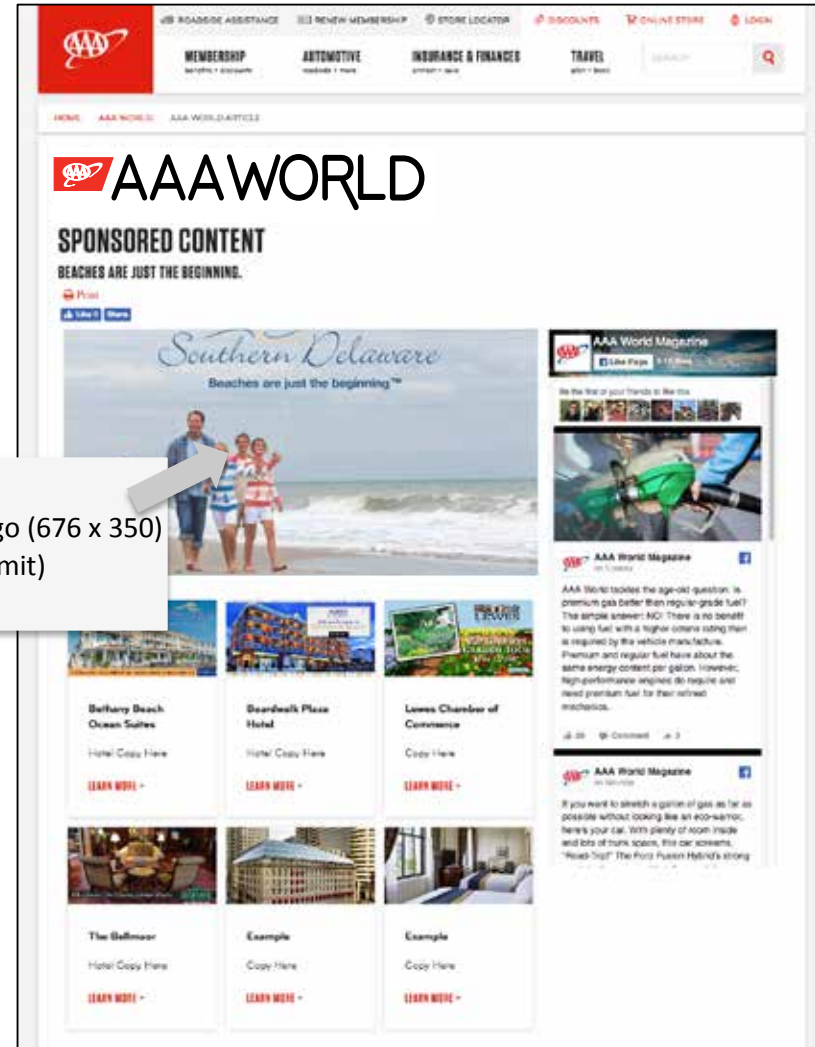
AAA

ROADSIDE ASSISTANCE RENEW MEMBERSHIP STORE LOCATOR DISCOUNTS ONLINE STORE LOGIN

MEMBERSHIP benefits + discounts AUTOMOTIVE roadside + more INSURANCE & FINANCES protect + save TRAVEL plan + book SEARCH

HOME AAA WORLD AAA WORLD ARTICLE

AAAWORLD

SPONSORED CONTENT

BEACHES ARE JUST THE BEGINNING.

Print

Like 0 Share

Southern Delaware

Beaches are just the beginning™

go (676 x 350)
mit)

AAA World Magazine

Like Page

Be the first of your friends to like this

AAA World Magazine

AAA World tackles the age-old question: Is premium gas better than regular-grade fuel? The simple answer: NO! There is no benefit to using fuel with a higher octane rating than is required by the vehicle manufacturer. Premium and regular fuel have about the same energy content per gallon. However, high-performance engines do require and need premium fuel for their refined mechanics.

Comment

AAA World Magazine

If you want to stretch a gallon of gas as far as possible without looking like an eco-warrior, here's your car. With plenty of room inside and lots of trunk space, this car screams, "Road-Trip!" The Ford Fusion Hybrid's strong

Bethany Beach Ocean Suites

Hotel Copy Here

LEARN MORE »

Boardwalk Plaza Hotel

Hotel Copy Here

LEARN MORE »

Lewes Chamber of Commerce

Copy Here

LEARN MORE »

The Bellmoor

Hotel Copy Here

LEARN MORE »

Example

Copy Here

LEARN MORE »

Example

Copy Here

LEARN MORE »